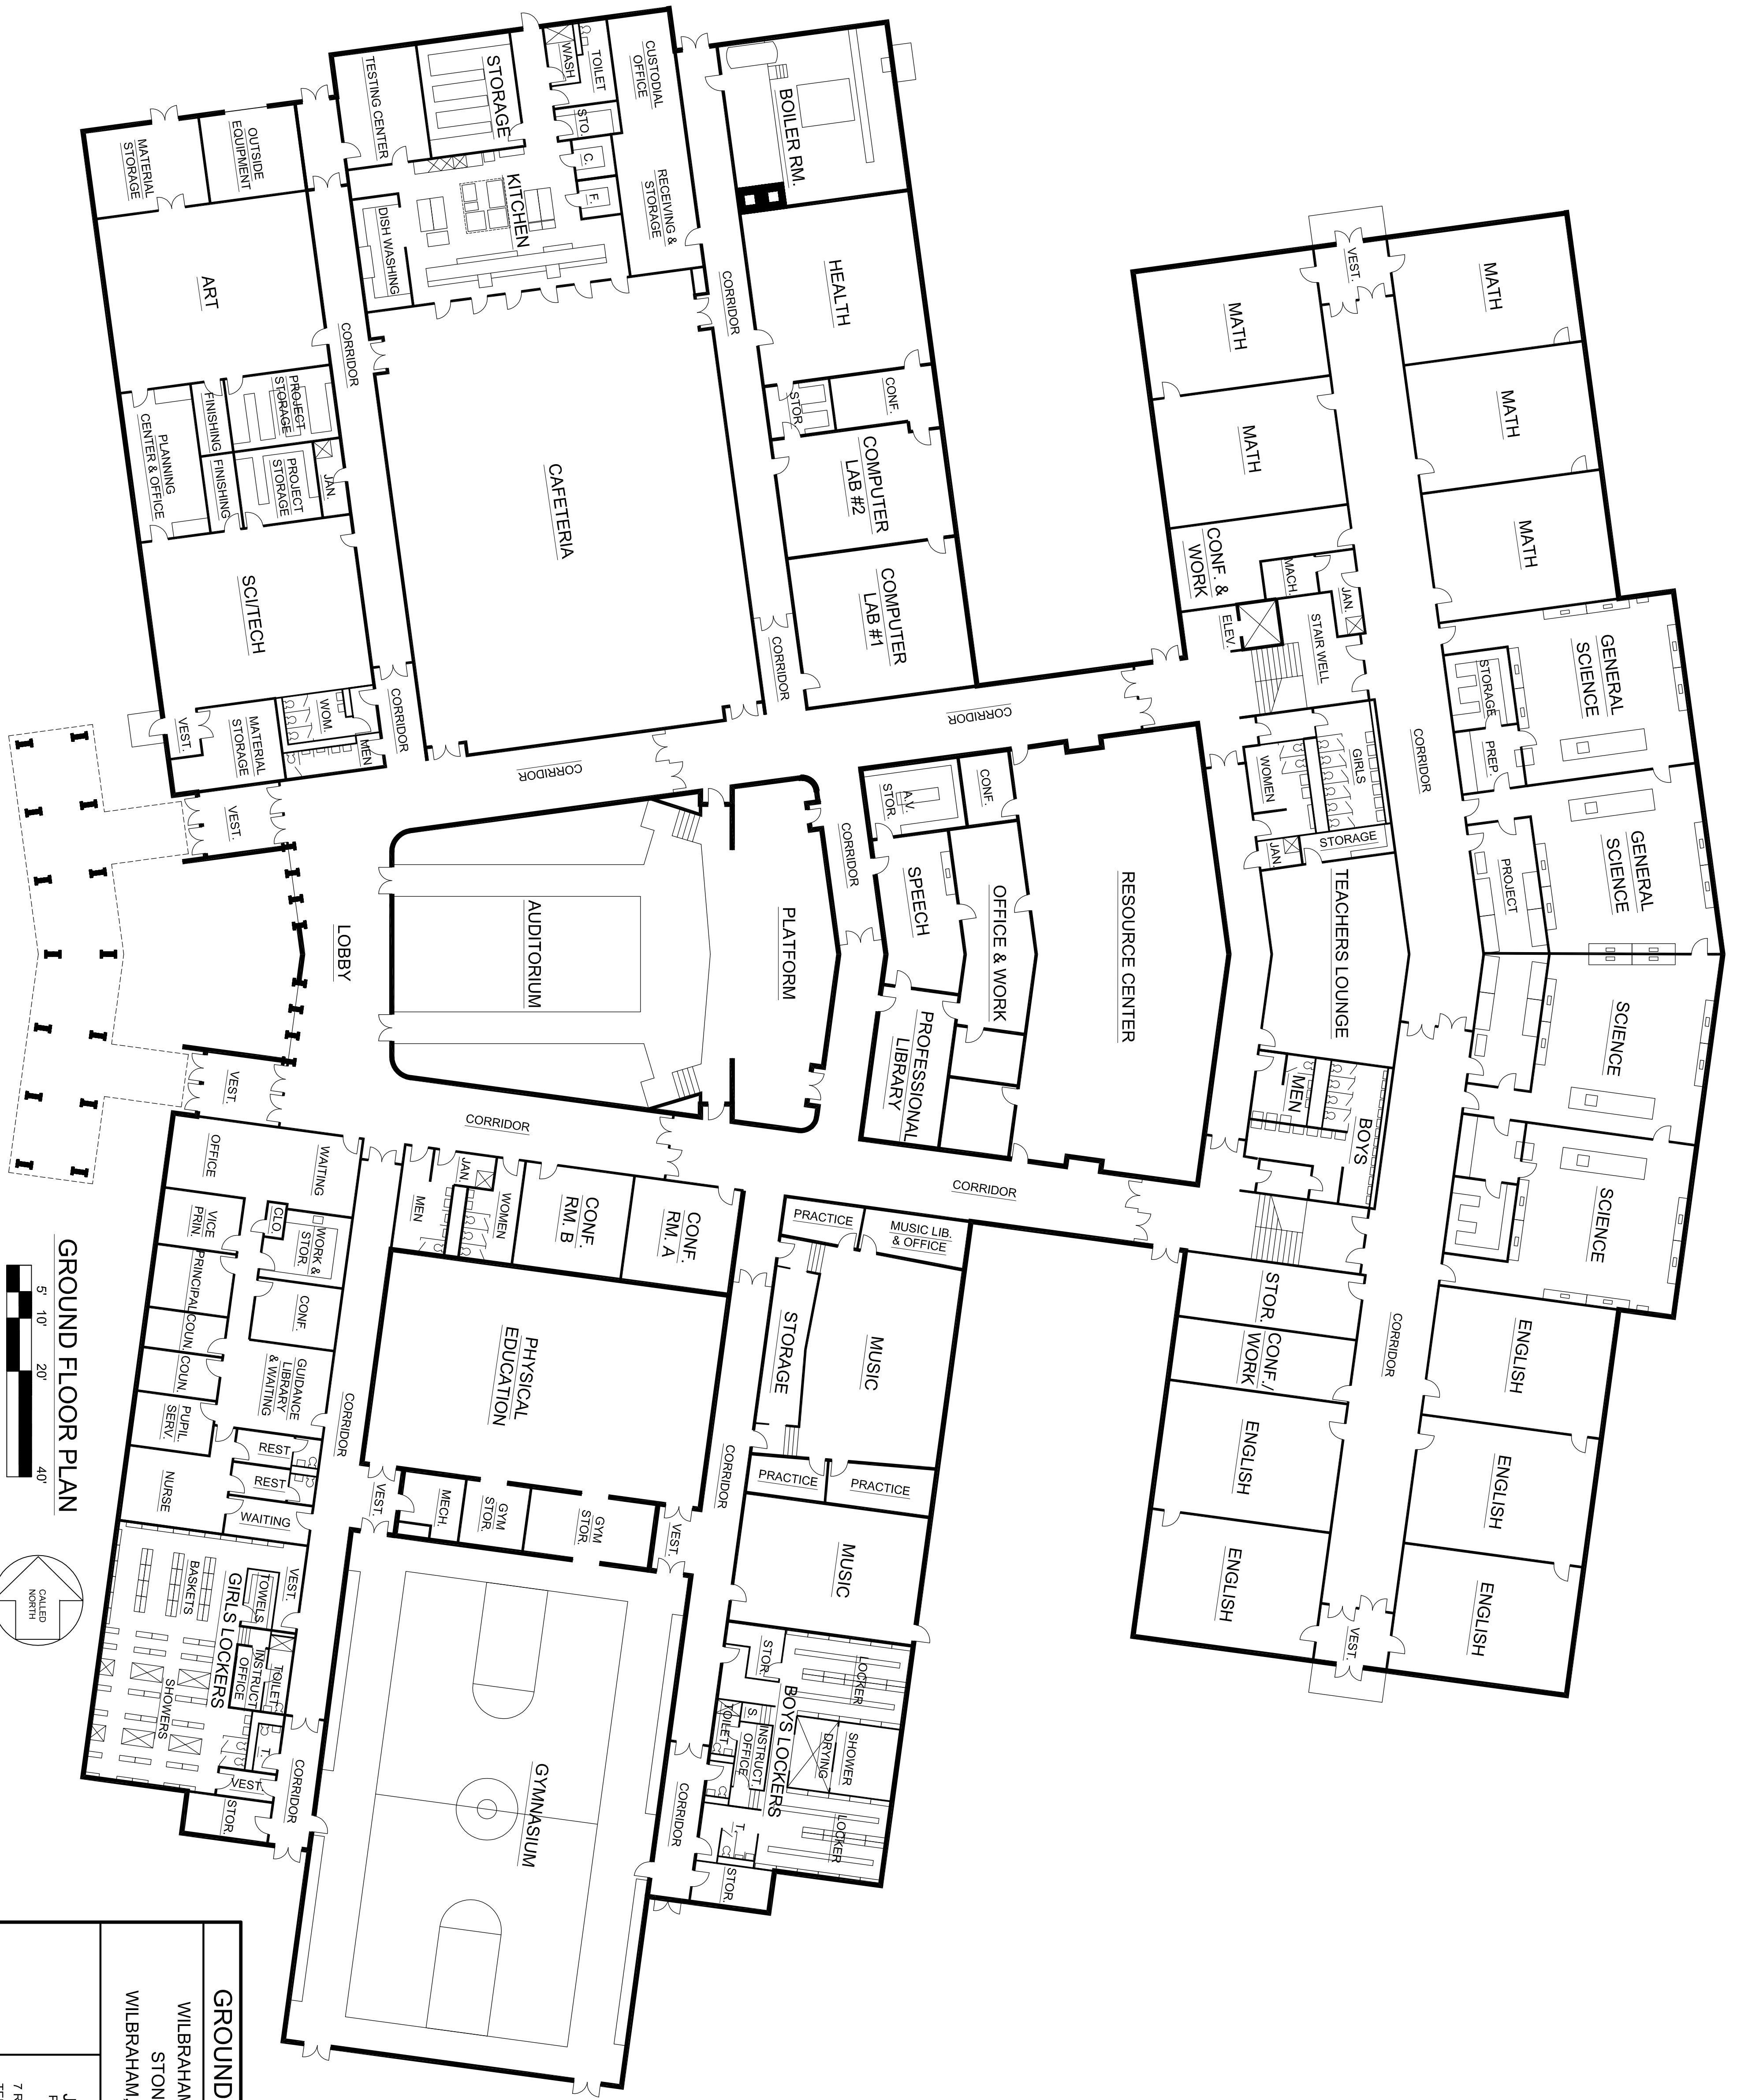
MATERIAL STORAGE
OUTSIDE EQUIPMENT
TESTING CENTER
STORAGE
WASH
TOILET
STO.
C.
F.
CUSTODIAL OFFICE
RECEIVING & STORAGE
BOILER RM.
KITCHEN
DISH WASHING
ART
CORRIDOR
CORRIDOR
HEALTH
STOR.
CONF.
COMPUTER LAB #2
COMPUTER LAB #1
CORRIDOR
PROJECT STORAGE
FINISHING
FINISHING
PROJECT STORAGE
JAN.
PLANNING CENTER & OFFICE
CAFETERIA
SCI/TECH
VEST.
MATERIAL STORAGE
WOM.
MEN
CORRIDOR
CORRIDOR
VEST.
MATH
MATH
CONF. & WORK
MACH.
JAN.
ELEV.
STAIR WELL
VEST.
MATH
MATH
MATH
GENERAL SCIENCE
STORAGE
PREP.
CORRIDOR
CORRIDOR
A.V. STOR.
CONF.
WOMEN
GIRLS
STORAGE
JAN.
GENERAL SCIENCE
PROJECT
VEST.
LOBBY
AUDITORIUM
PLATFORM
CORRIDOR
SPEECH
OFFICE & WORK
RESOURCE CENTER
TEACHERS LOUNGE
PROFESSIONAL LIBRARY
SCIENCE
MEN
BOYS
SCIENCE
VEST.
CORRIDOR
CORRIDOR
OFFICE
WAITING
JAN
MEN
WOMEN
CONF. RM. B
CONF. RM. A
PRACTICE
MUSIC LIB. & OFFICE
VICE PRIN.
CLO.
WORK & STOR.
PRINCIPAL
CONF.
COUN.
COUN.
GUIDANCE LIBRARY & WAITING
PUPIL SERV.
PHYSICAL EDUCATION
STORAGE
MUSIC
STOR.
CONF./ WORK
CORRIDOR
ENGLISH
ENGLISH
ENGLISH
REST
REST
CORRIDOR
NURSE
WAITING
VEST.
MECH.
GYM STOR.
GYM STOR.
VEST.
CORRIDOR
PRACTICE
PRACTICE
MUSIC
ENGLISH
ENGLISH
VEST.
GROUND FLOOR PLAN
5' 10' 20' 40'
CALLED NORTH
GIRLS LOCKERS
BASKETS
TOWELS
VEST.
TOILET
INSTRUCT. OFFICE
SHOWERS
T.
VEST
STOR
CORRIDOR
GYMNASIUM
STOR.
LOCKER
BOYS LOCKERS
TOILET
S.
INSTRUCT. OFFICE
SHOWER
DRYING
LOCKER
CORRIDOR
T.
STOR.
GROUND
WILBRAHAM
STON
WILBRAHAM
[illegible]